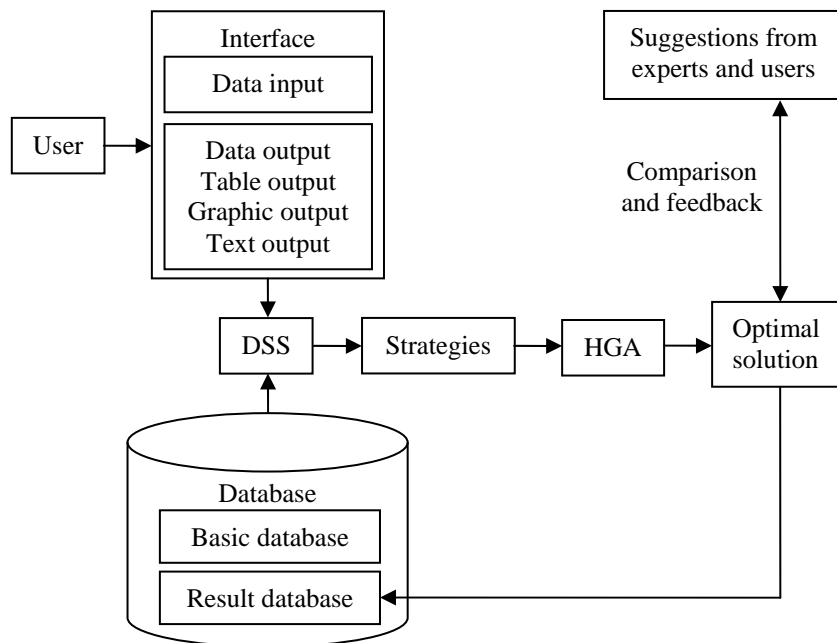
Interface

Data input

User

Data output
Table output
Graphic output
Text output

Suggestions from experts and users

Comparison and feedback

DSS

Strategies

HGA

Optimal solution

Database

Basic database

Result database